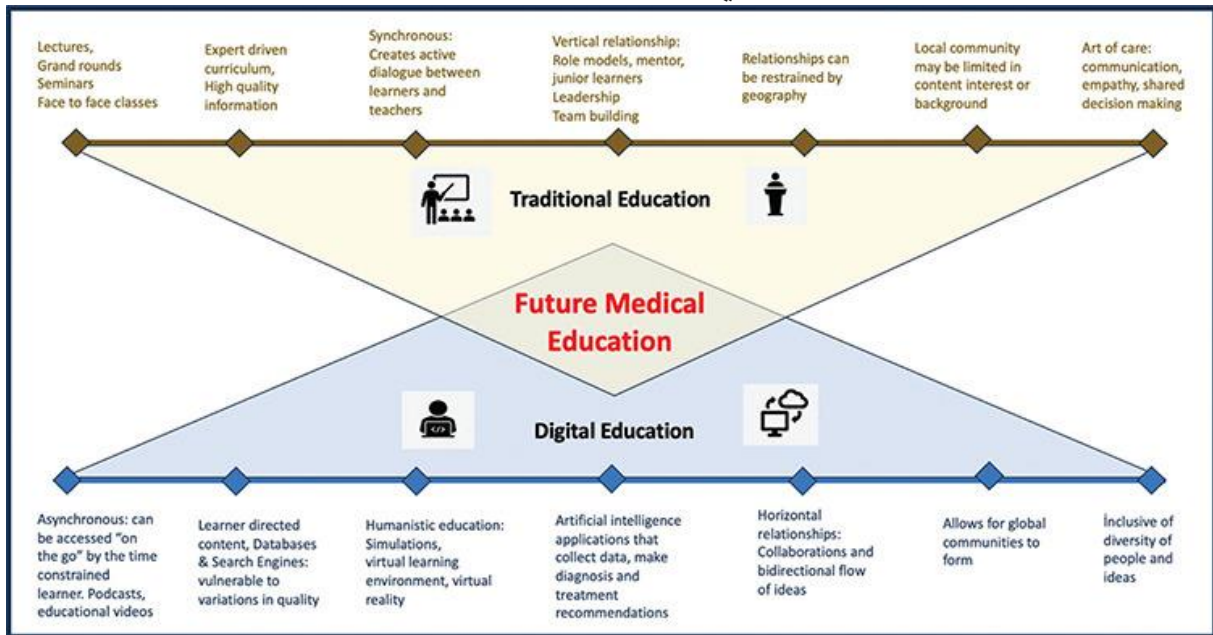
Lectures, Grand rounds Seminars Face to face classes

Expert driven curriculum, High quality information

Synchronous: Creates active dialogue between learners and teachers

Vertical relationship: Role models, mentor, junior learners Leadership Team building

Relationships can be restrained by geography

Local community may be limited in content interest or background

Art of care: communication, empathy, shared decision making

Traditional Education

Future Medical Education

Digital Education

Asynchronous: can be accessed "on the go" by the time constrained learner. Podcasts, educational videos

Learner directed content, Databases & Search Engines: vulnerable to variations in quality

Humanistic education: Simulations, virtual learning environment, virtual reality

Artificial intelligence applications that collect data, make diagnosis and treatment recommendations

Horizontal relationships: Collaborations and bidirectional flow of ideas

Allows for global communities to form

Inclusive of diversity of people and ideas